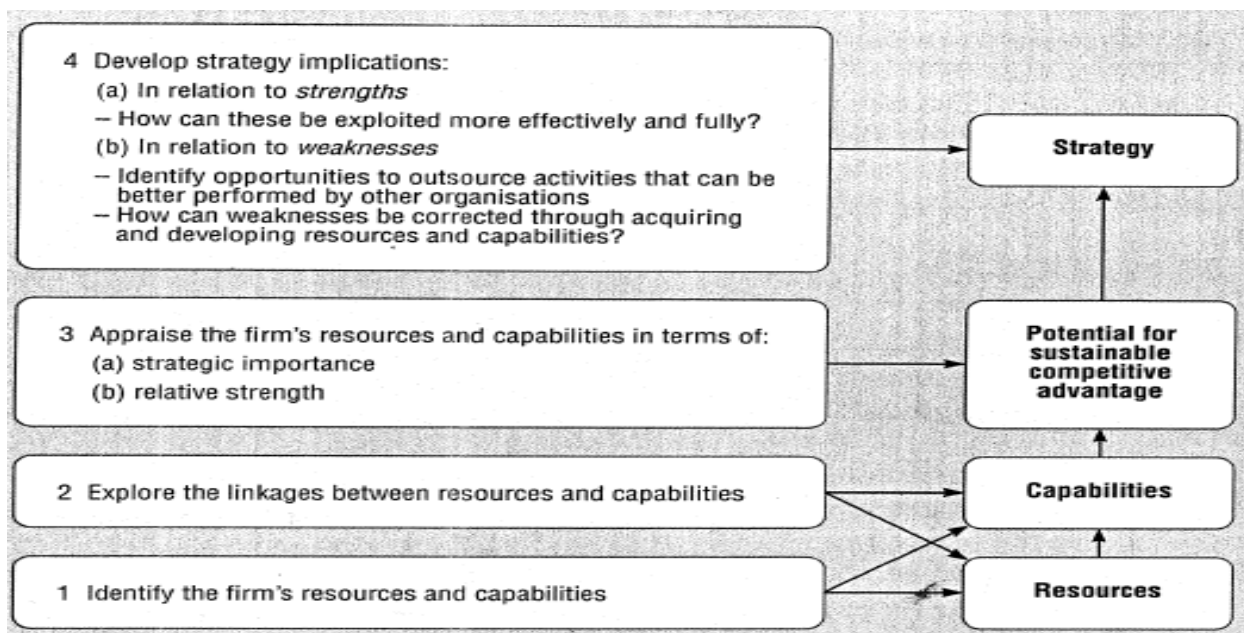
4 Develop strategy implications:
(a) In relation to *strengths*
– How can these be exploited more effectively and fully?
(b) In relation to *weaknesses*
– Identify opportunities to outsource activities that can be better performed by other organisations
– How can weaknesses be corrected through acquiring and developing resources and capabilities?

Strategy

3 Appraise the firm's resources and capabilities in terms of:
(a) strategic importance
(b) relative strength

Potential for sustainable competitive advantage

2 Explore the linkages between resources and capabilities

Capabilities

1 Identify the firm's resources and capabilities

Resources